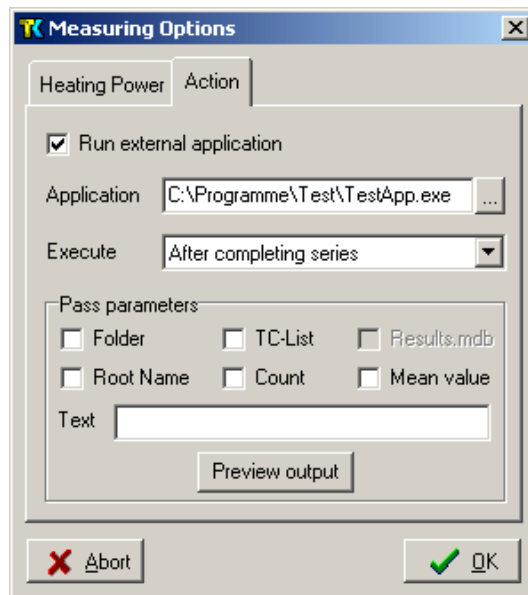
TK Measuring Options

Heating Power
Action

Run external application

Application C:\Programme\Test\TestApp.exe ...

Execute After completing series

Pass parameters

Folder
TC-List
Results.mdb
Root Name
Count
Mean value

Text

Preview output

Abort
OK